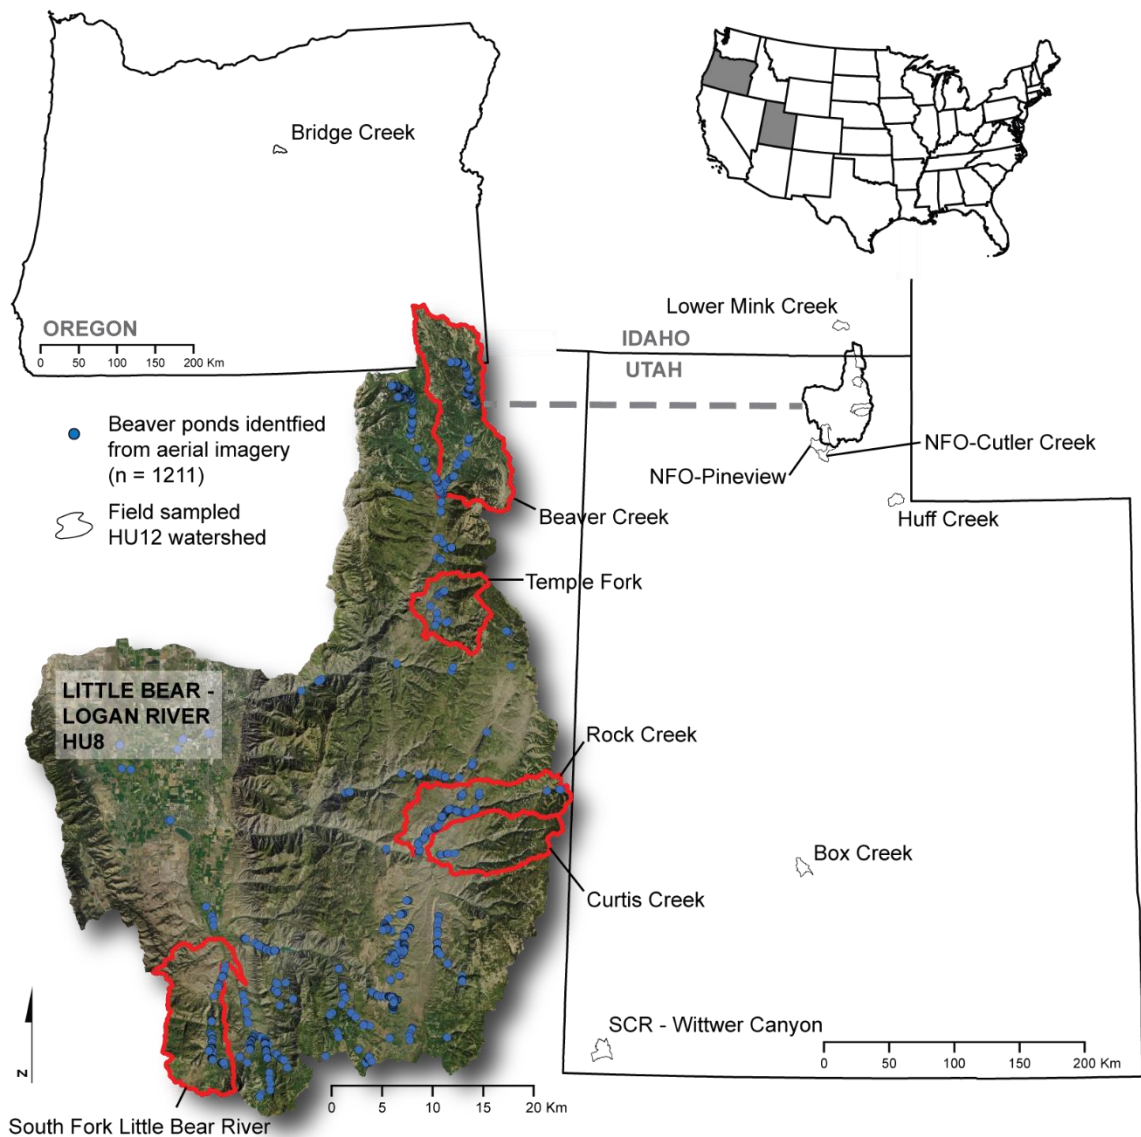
Bridge Creek

OREGON

0 50 100 150 200 Km

Lower Mink Creek

IDAHO

UTAH

Beaver ponds identfied from aerial imagery (n = 1211)

Field sampled HU12 watershed

NFO-Cutler Creek

NFO-Pineview

Beaver Creek

Huff Creek

Temple Fork

LITTLE BEAR - LOGAN RIVER HU8

Rock Creek

Box Creek

Curtis Creek

SCR - Wittwer Canyon

0 50 100 150 200 Km

N

0 5 10 15 20 Km

South Fork Little Bear River